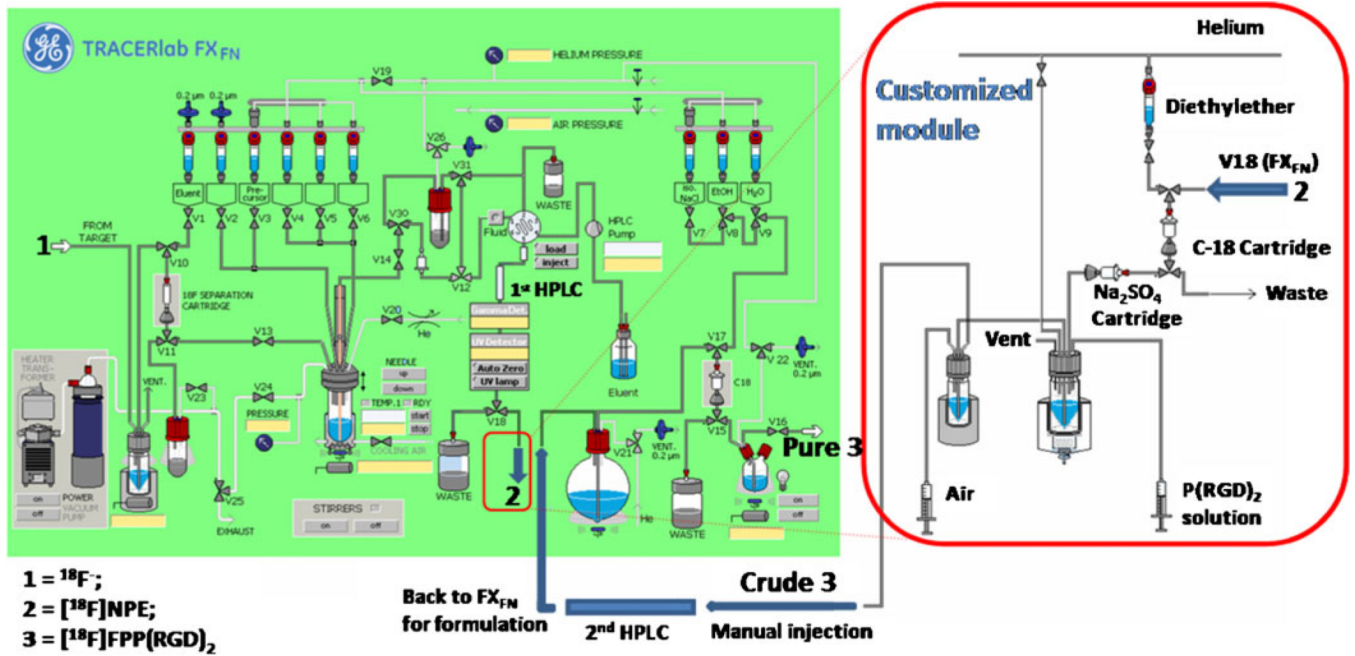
GE TRACERlab $FX_{FN}$

HELIUM PRESSURE

AIR PRESSURE

V19

0.2 µm 0.2 µm

Eluent Precursor

V1 V2 V3 V4 V5 V6

FROM TARGET

1

V10

18F SEPARATION CARTRIDGE

V11

V13

V26

V31

V30

V14

V12

Fluid

WASTE

load

inject

HPLC Pump

1st HPLC

GammaDet

UV Detector

Auto Zero

UV lamp

V20

He

NEEDLE

up

down

TEMP.1 RDY

start

stop

COOLING AIR

V24

PRESSURE

V23

V25

EXHAUST

HEATER TRANSFORMER

VENT.

on off

POWER VACUUM PUMP

STIRRERS

on off

V18

2

WASTE

Eluent

iso. NaCl EtOH $H_2O$

V7 V8 V9

V17

V 22

VENT. 0.2 µm

C18

V15

V16

Pure 3

V21

VENT. 0.2 µm

He

WASTE

on off

Helium

Customized module

Diethylether

V18 ($FX_{FN}$)

2

C-18 Cartridge

Waste

$Na_2SO_4$ Cartridge

Vent

Air

$P(RGD)_2$ solution

Crude 3

Manual injection

2nd HPLC

Back to $FX_{FN}$ for formulation

1 = $^{18}F^-$;

2 = $[^{18}F]$NPE;

3 = $[^{18}F]FPP(RGD)_2$